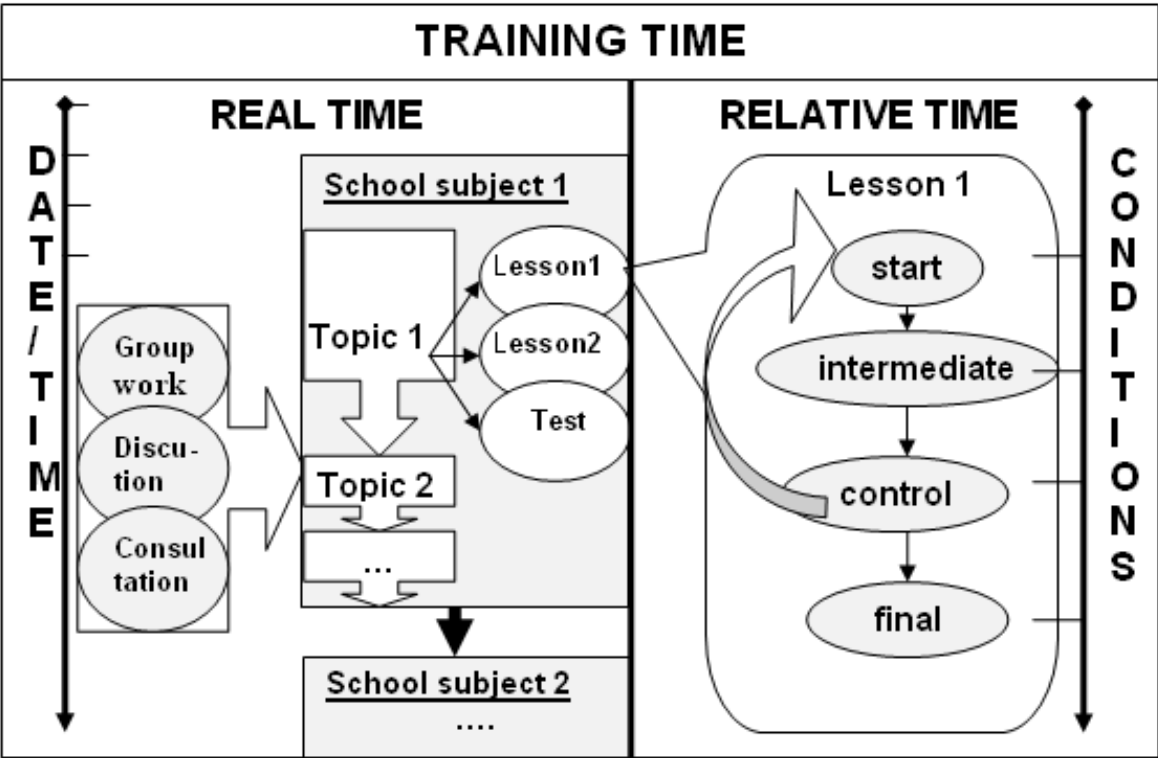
TRAINING TIME

REAL TIME

DATE/TIME

School subject 1

Topic 1

Lesson1

Lesson2

Test

Group work

Discu-tion

Consul tation

Topic 2

...

School subject 2

....

RELATIVE TIME

Lesson 1

start

intermediate

control

final

CONDITIONS